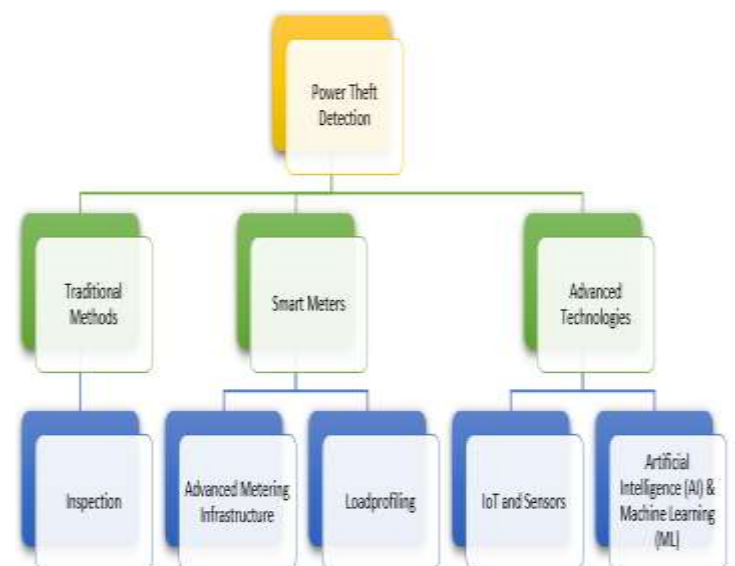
Power Theft Detection

Traditional Methods

Smart Meters

Advanced Technologies

Inspection

Advanced Metering Infrastructure

Loadprofiling

IoT and Sensors

Artificial Intelligence (AI) & Machine Learning (ML)